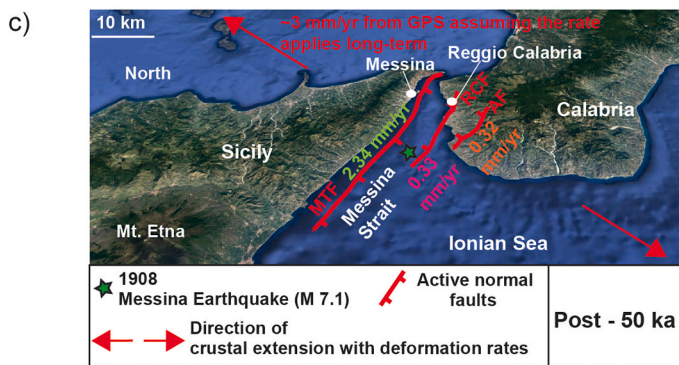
c)

10 km

~3 mm/yr from GPS assuming the rate applies long-term

North

Messina

Reggio Calabria

RCF

AF

Calabria

Sicily

2.34 mm/yr

0.32 mm/yr

0.33 mm/yr

MTF

Messina Strait

Mt. Etna

Ionian Sea

1908 Messina Earthquake (M 7.1)

Active normal faults

Direction of crustal extension with deformation rates

Post - 50 ka